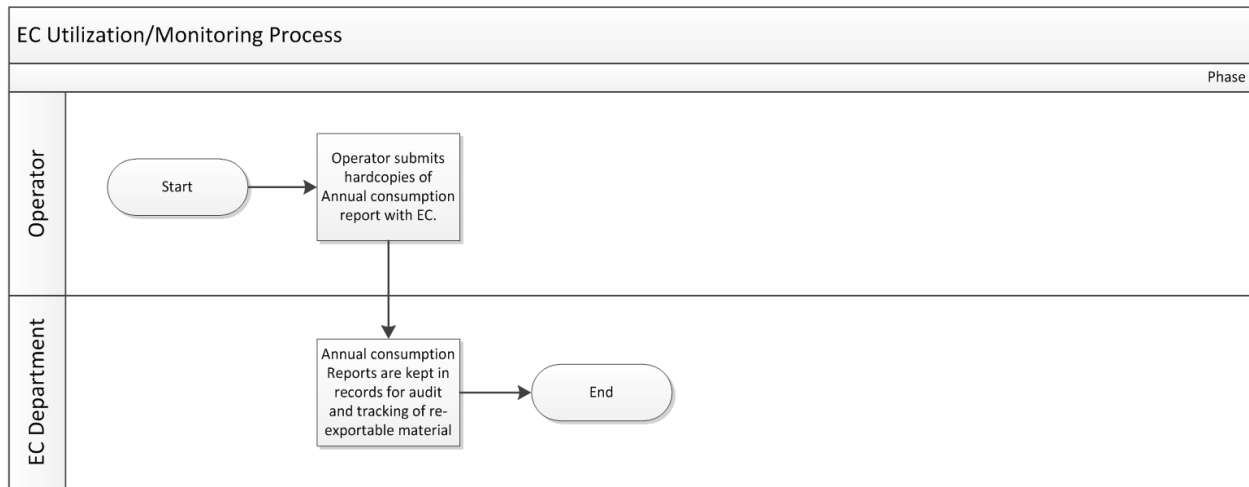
EC Utilization/Monitoring Process

Phase

Operator

Start

Operator submits hardcopies of Annual consumption report with EC.

EC Department

Annual consumption Reports are kept in records for audit and tracking of re-exportable material

End